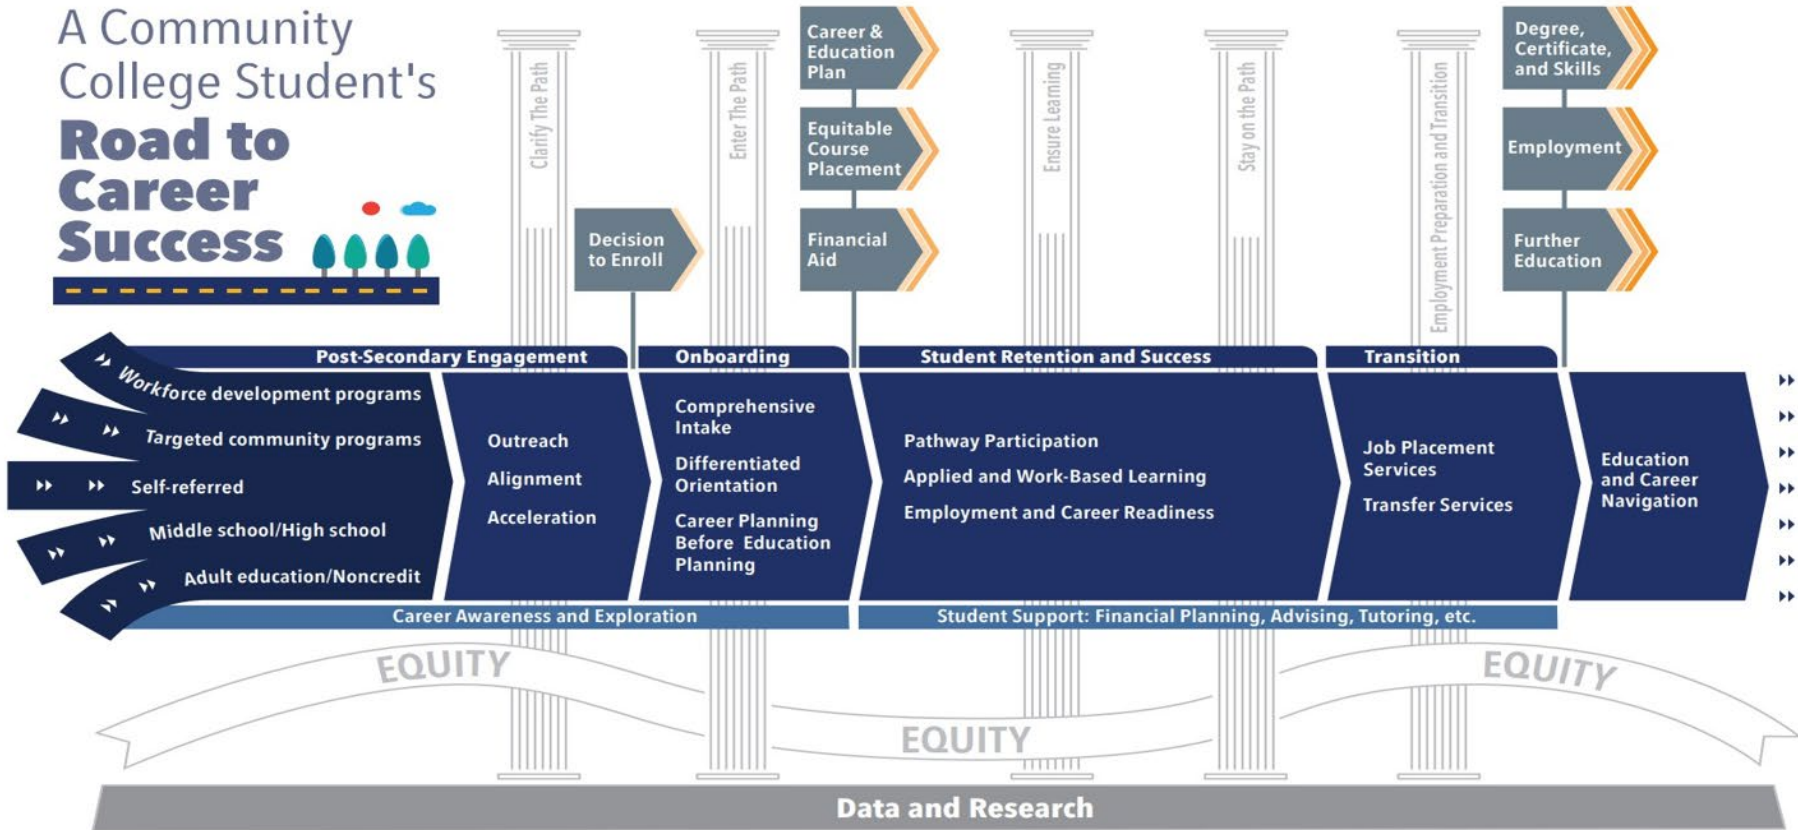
A Community College Student's
Road to Career Success

Clarify The Path

Enter The Path

Ensure Learning

Stay on the Path

Employment Preparation and Transition

Decision to Enroll

Career & Education Plan

Equitable Course Placement

Financial Aid

Degree, Certificate, and Skills

Employment

Further Education

Post-Secondary Engagement

Onboarding

Student Retention and Success

Transition

Workforce development programs

Targeted community programs

Self-referred

Middle school/High school

Adult education/Noncredit

Outreach

Alignment

Acceleration

Comprehensive Intake

Differentiated Orientation

Career Planning Before Education Planning

Pathway Participation

Applied and Work-Based Learning

Employment and Career Readiness

Job Placement Services

Transfer Services

Education and Career Navigation

Career Awareness and Exploration

Student Support: Financial Planning, Advising, Tutoring, etc.

EQUITY

EQUITY

EQUITY

Data and Research